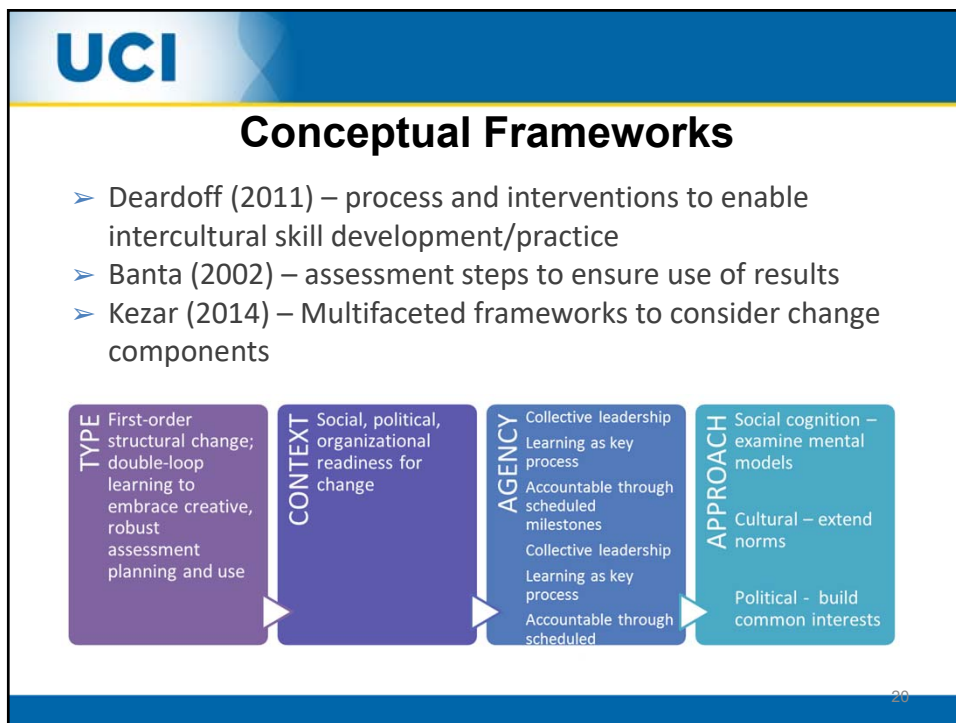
UCI

Conceptual Frameworks

➢ Deardoff (2011) – process and interventions to enable intercultural skill development/practice
➢ Banta (2002) – assessment steps to ensure use of results
➢ Kezar (2014) – Multifaceted frameworks to consider change components

TYPE
First-order structural change; double-loop learning to embrace creative, robust assessment planning and use

CONTEXT
Social, political, organizational readiness for change

AGENCY
Collective leadership
Learning as key process
Accountable through scheduled milestones
Collective leadership
Learning as key process
Accountable through scheduled

APPROACH
Social cognition – examine mental models
Cultural – extend norms
Political - build common interests

20